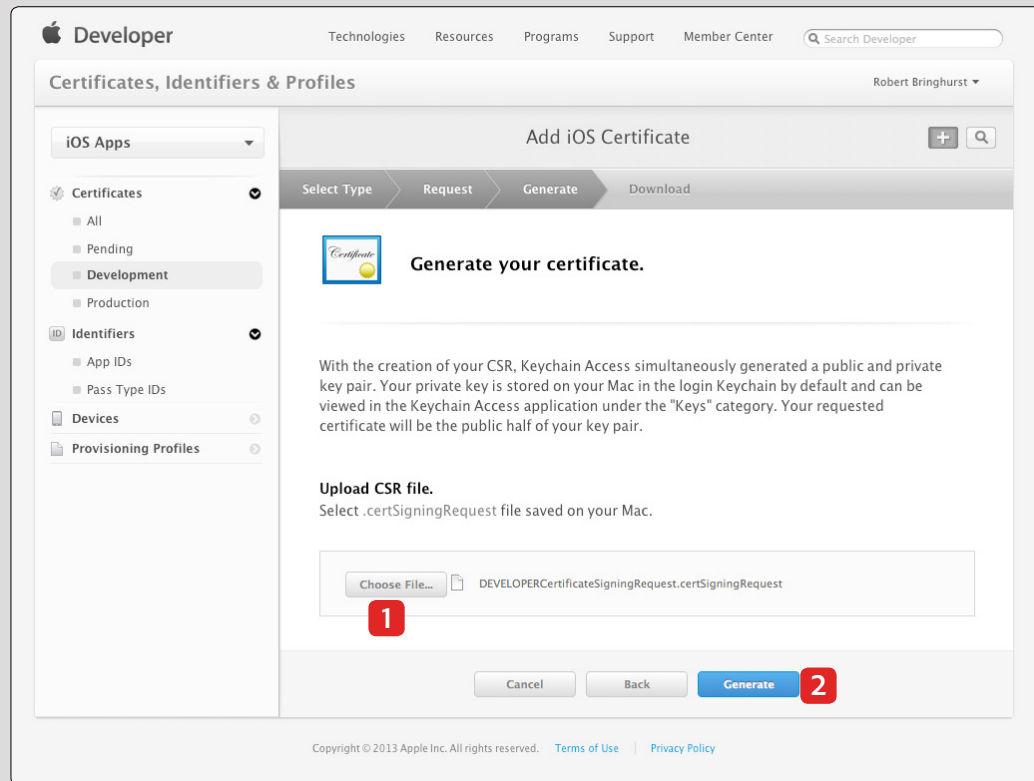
Developer

Technologies Resources Programs Support Member Center Search Developer

Certificates, Identifiers & Profiles

Robert Bringhurst

iOS Apps

Certificates

All

Pending

Development

Production

ID Identifiers

App IDs

Pass Type IDs

Devices

Provisioning Profiles

Add iOS Certificate

Select Type Request Generate Download

Certificate

Generate your certificate.

With the creation of your CSR, Keychain Access simultaneously generated a public and private key pair. Your private key is stored on your Mac in the login Keychain by default and can be viewed in the Keychain Access application under the "Keys" category. Your requested certificate will be the public half of your key pair.

Upload CSR file.
Select .certSigningRequest file saved on your Mac.

Choose File... DEVELOPERCertificateSigningRequest.certSigningRequest

1

Cancel Back Generate 2

Copyright © 2013 Apple Inc. All rights reserved. Terms of Use | Privacy Policy